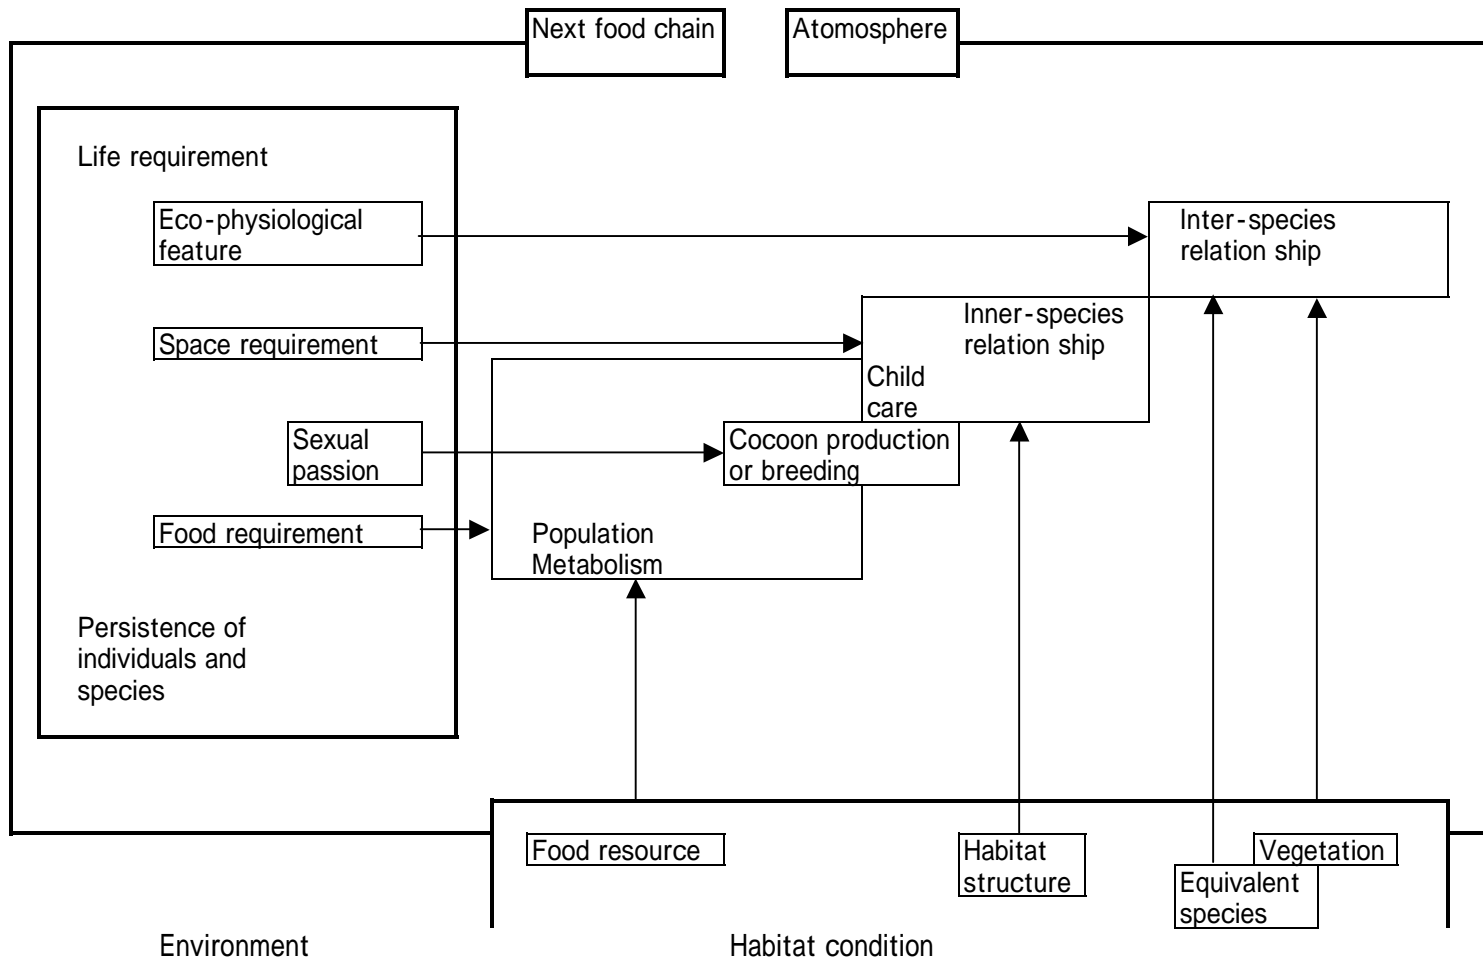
Next food chain

Atomosphere

Life requirement

Eco-physiological feature

Space requirement

Sexual passion

Food requirement

Persistence of individuals and species

Inter-species relation ship

Inner-species relation ship

Child care

Cocoon production or breeding

Population Metabolism

Food resource

Habitat structure

Vegetation

Equivalent species

Environment

Habitat condition